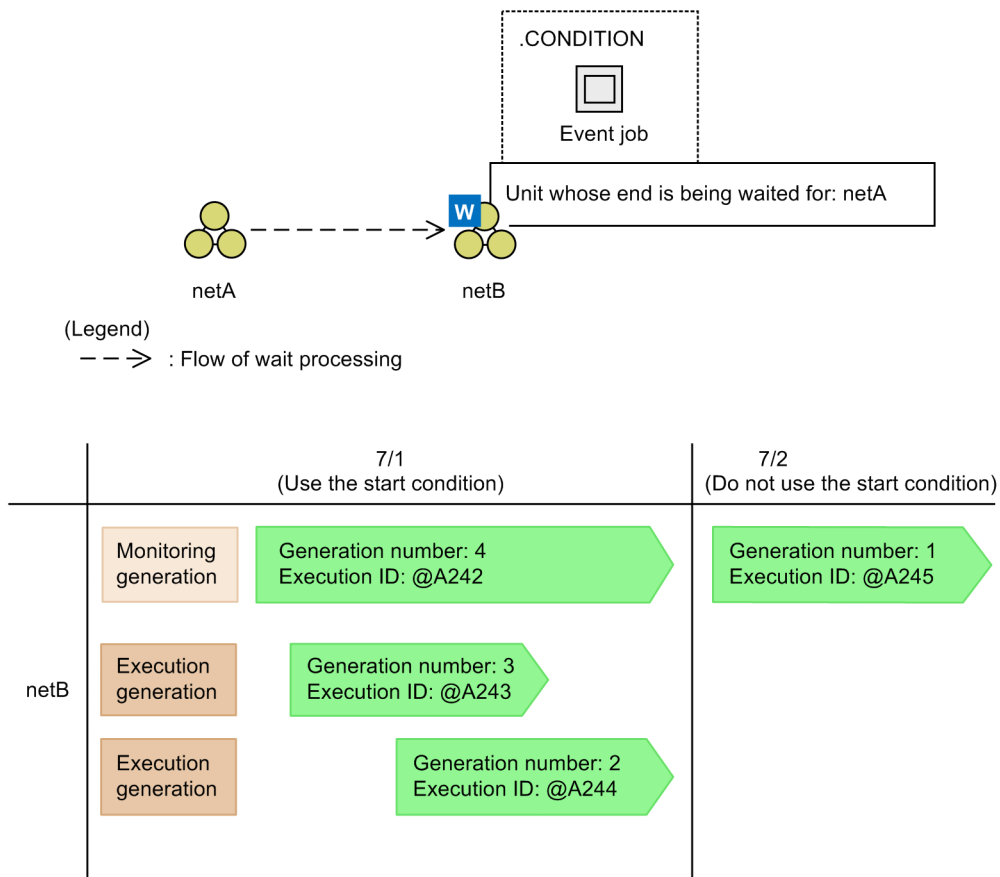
.CONDITION

Event job

Unit whose end is being waited for: netA

W

netA

netB

(Legend)
: Flow of wait processing

7/1
(Use the start condition)

7/2
(Do not use the start condition)

netB

Monitoring generation

Generation number: 4
Execution ID: @A242

Generation number: 1
Execution ID: @A245

Execution generation

Generation number: 3
Execution ID: @A243

Execution generation

Generation number: 2
Execution ID: @A244